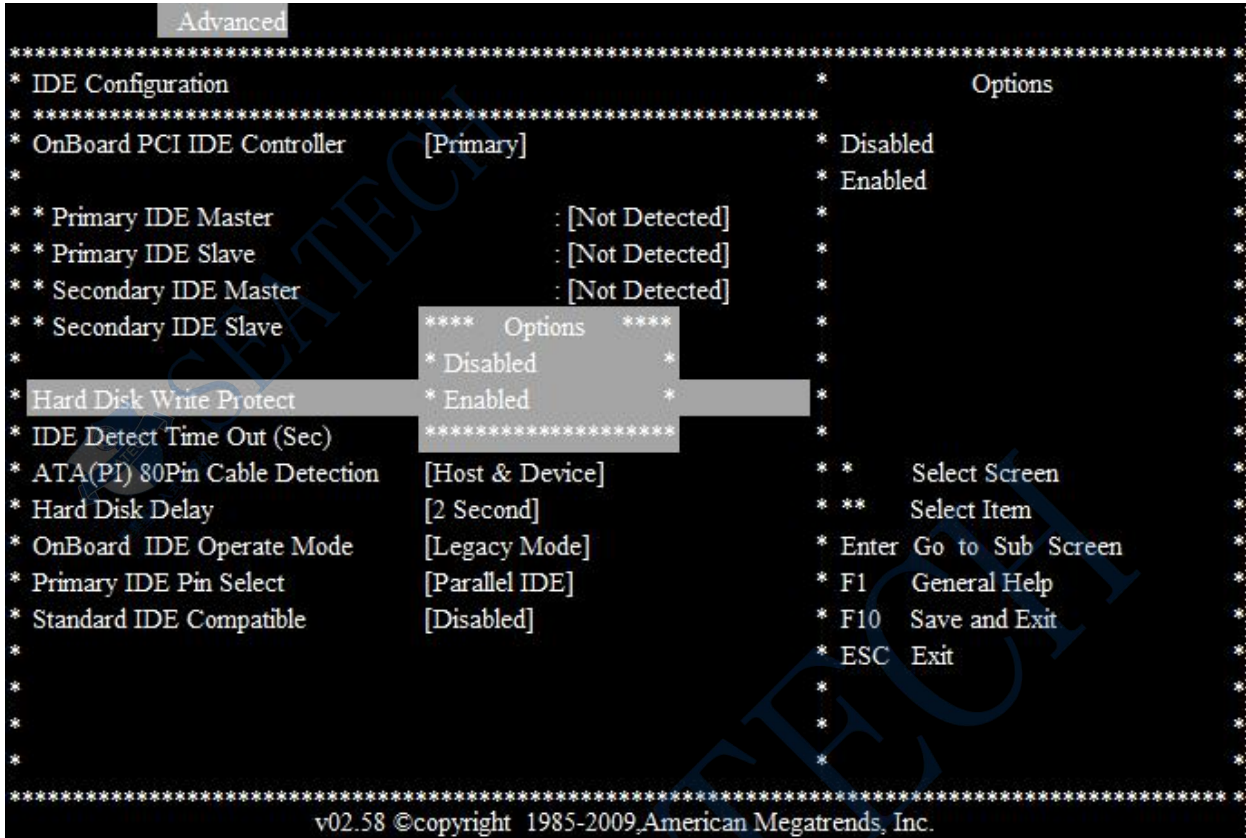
Advanced

* IDE Configuration

* OnBoard PCI IDE Controller [Primary]

* * Primary IDE Master : [Not Detected]
* * Primary IDE Slave : [Not Detected]
* * Secondary IDE Master : [Not Detected]
* * Secondary IDE Slave

* Hard Disk Write Protect
* IDE Detect Time Out (Sec)
* ATA(PI) 80Pin Cable Detection [Host & Device]
* Hard Disk Delay [2 Second]
* OnBoard IDE Operate Mode [Legacy Mode]
* Primary IDE Pin Select [Parallel IDE]
* Standard IDE Compatible [Disabled]

**** Options ****
* Disabled *
* Enabled *

Options
* Disabled
* Enabled

* Select Screen
** Select Item
Enter Go to Sub Screen
F1 General Help
F10 Save and Exit
ESC Exit

v02.58 ©copyright 1985-2009,American Megatrends, Inc.

SEATECH
SEATECH